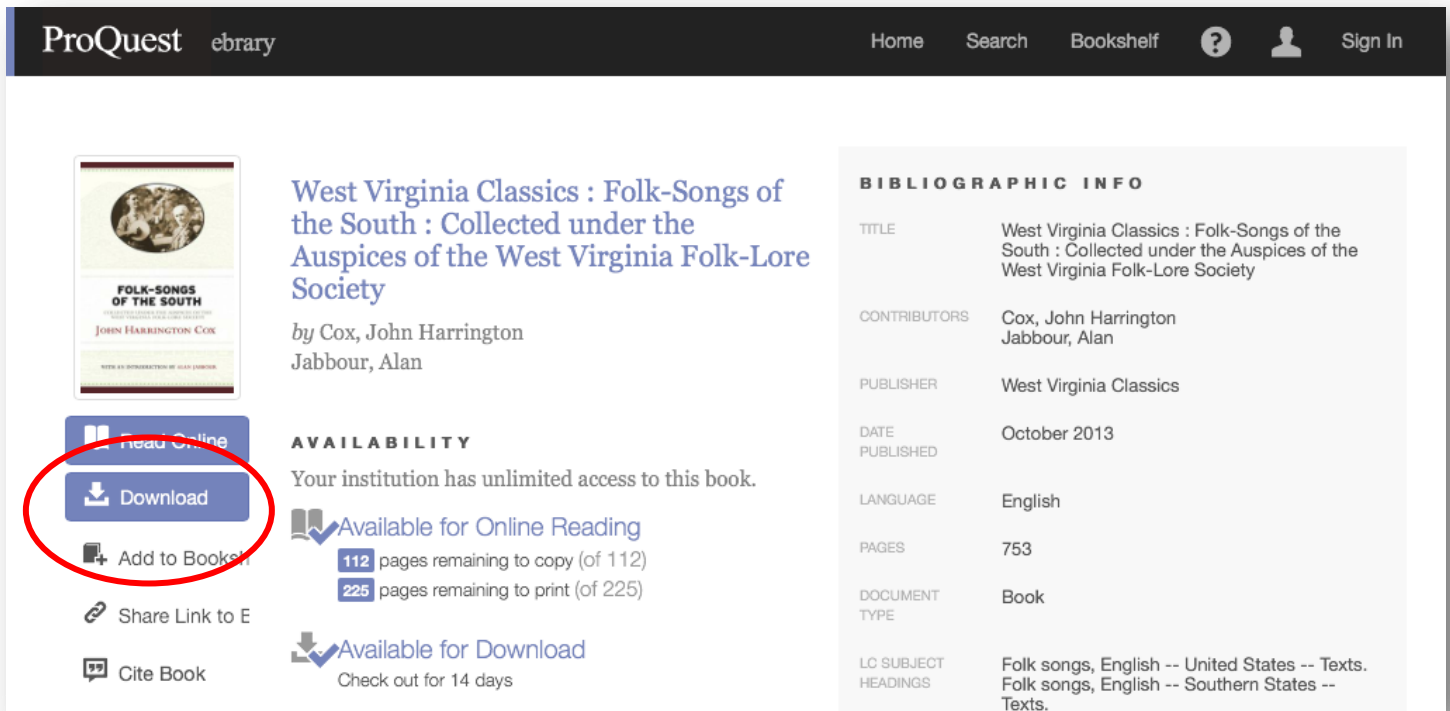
ProQuest ebrary

Home Search Bookshelf Sign In

FOLK-SONGS OF THE SOUTH

JOHN HARRINGTON COX

WITH AN INTRODUCTION BY ALAN JABBOUR

Read Online

Download

Add to Booksh

Share Link to E

Cite Book

West Virginia Classics : Folk-Songs of the South : Collected under the Auspices of the West Virginia Folk-Lore Society

by Cox, John Harrington
Jabbour, Alan

AVAILABILITY

Your institution has unlimited access to this book.

Available for Online Reading

112 pages remaining to copy (of 112)

225 pages remaining to print (of 225)

Available for Download

Check out for 14 days

BIBLIOGRAPHIC INFO

| TITLE | West Virginia Classics : Folk-Songs of the South : Collected under the Auspices of the West Virginia Folk-Lore Society |
|---|---|
| CONTRIBUTORS | Cox, John Harrington<br>Jabbour, Alan |
| PUBLISHER | West Virginia Classics |
| DATE PUBLISHED | October 2013 |
| LANGUAGE | English |
| PAGES | 753 |
| DOCUMENT TYPE | Book |
| LC SUBJECT HEADINGS | Folk songs, English -- United States -- Texts.<br>Folk songs, English -- Southern States -- Texts. |